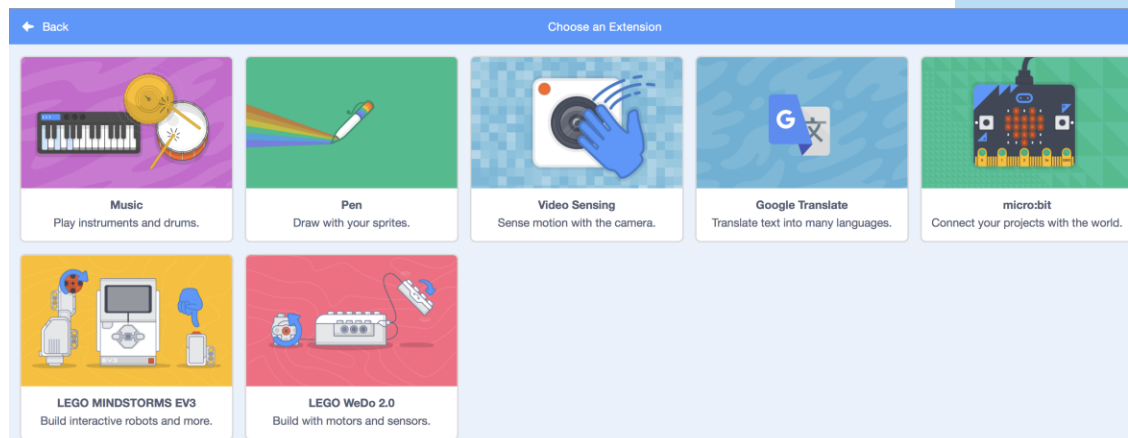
Back

Choose an Extension

Music
Play instruments and drums.

Pen
Draw with your sprites.

Video Sensing
Sense motion with the camera.

Google Translate
Translate text into many languages.

micro:bit
Connect your projects with the world.

LEGO MINDSTORMS EV3
Build interactive robots and more.

LEGO WeDo 2.0
Build with motors and sensors.